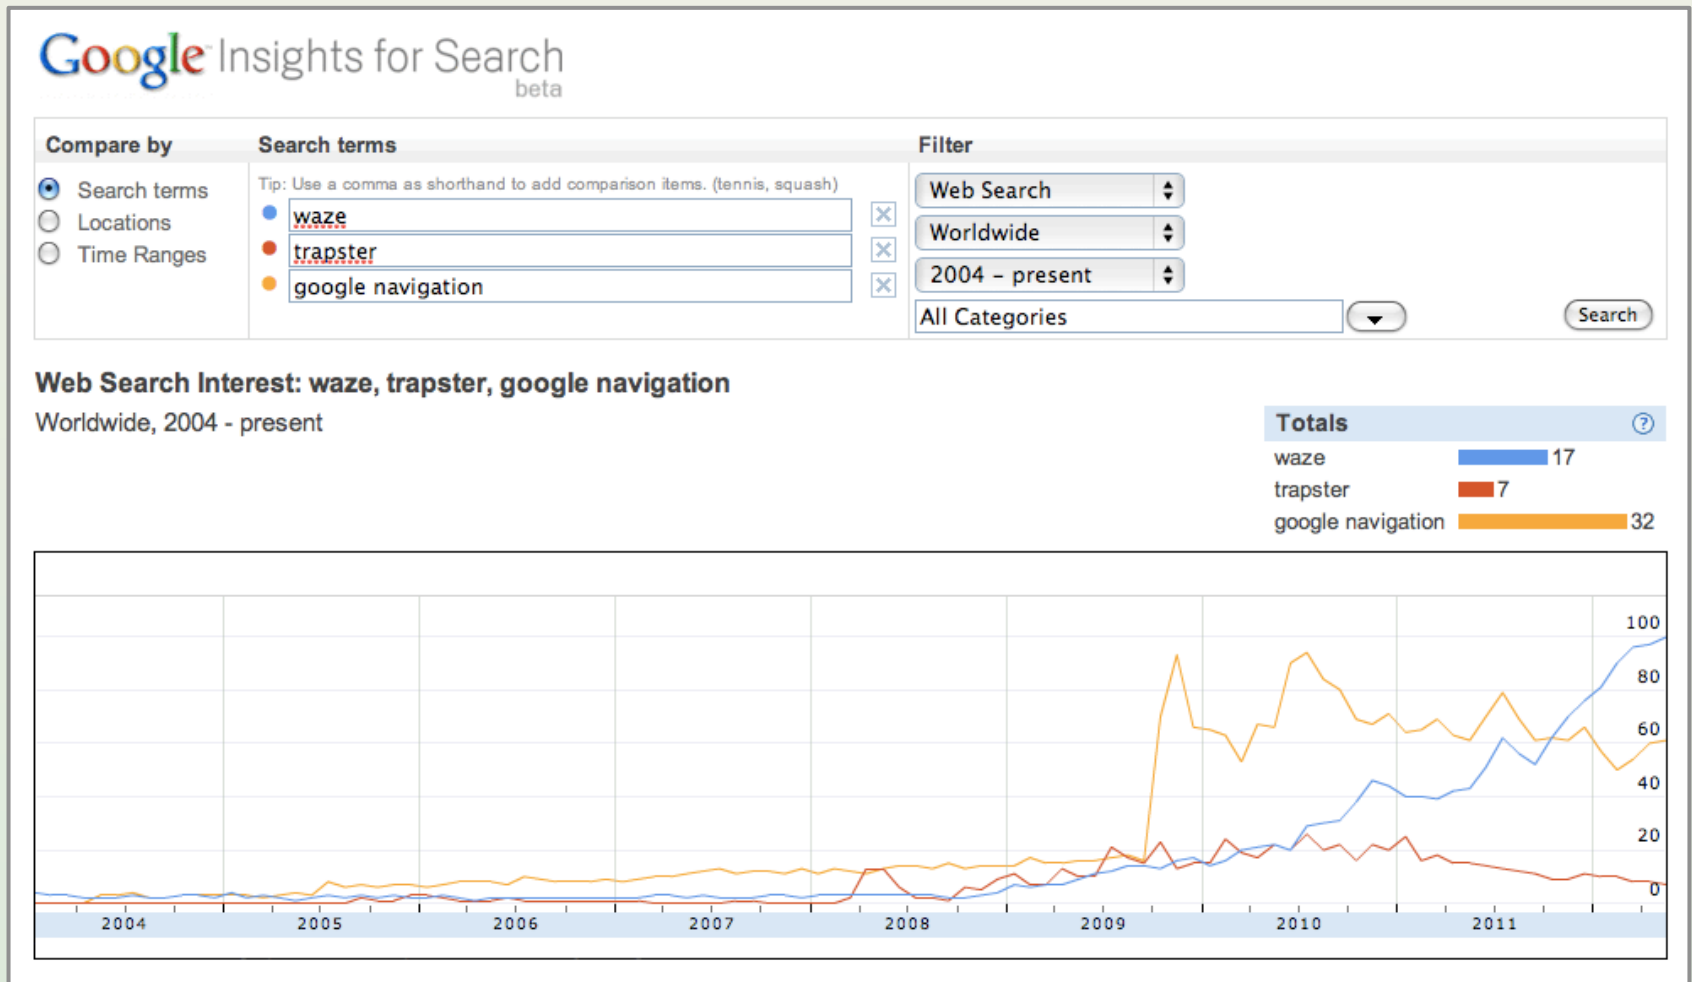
Google Insights for Search beta

Compare by
Search terms
Locations
Time Ranges

Search terms
Tip: Use a comma as shorthand to add comparison items. (tennis, squash)
waze
trapster
google navigation

Filter
Web Search
Worldwide
2004 – present
All Categories
Search

Web Search Interest: waze, trapster, google navigation
Worldwide, 2004 - present

Totals
| | |
|---|---|
| waze | 17 |
| trapster | 7 |
| google navigation | 32 |

100
80
60
40
20
0
2004 2005 2006 2007 2008 2009 2010 2011